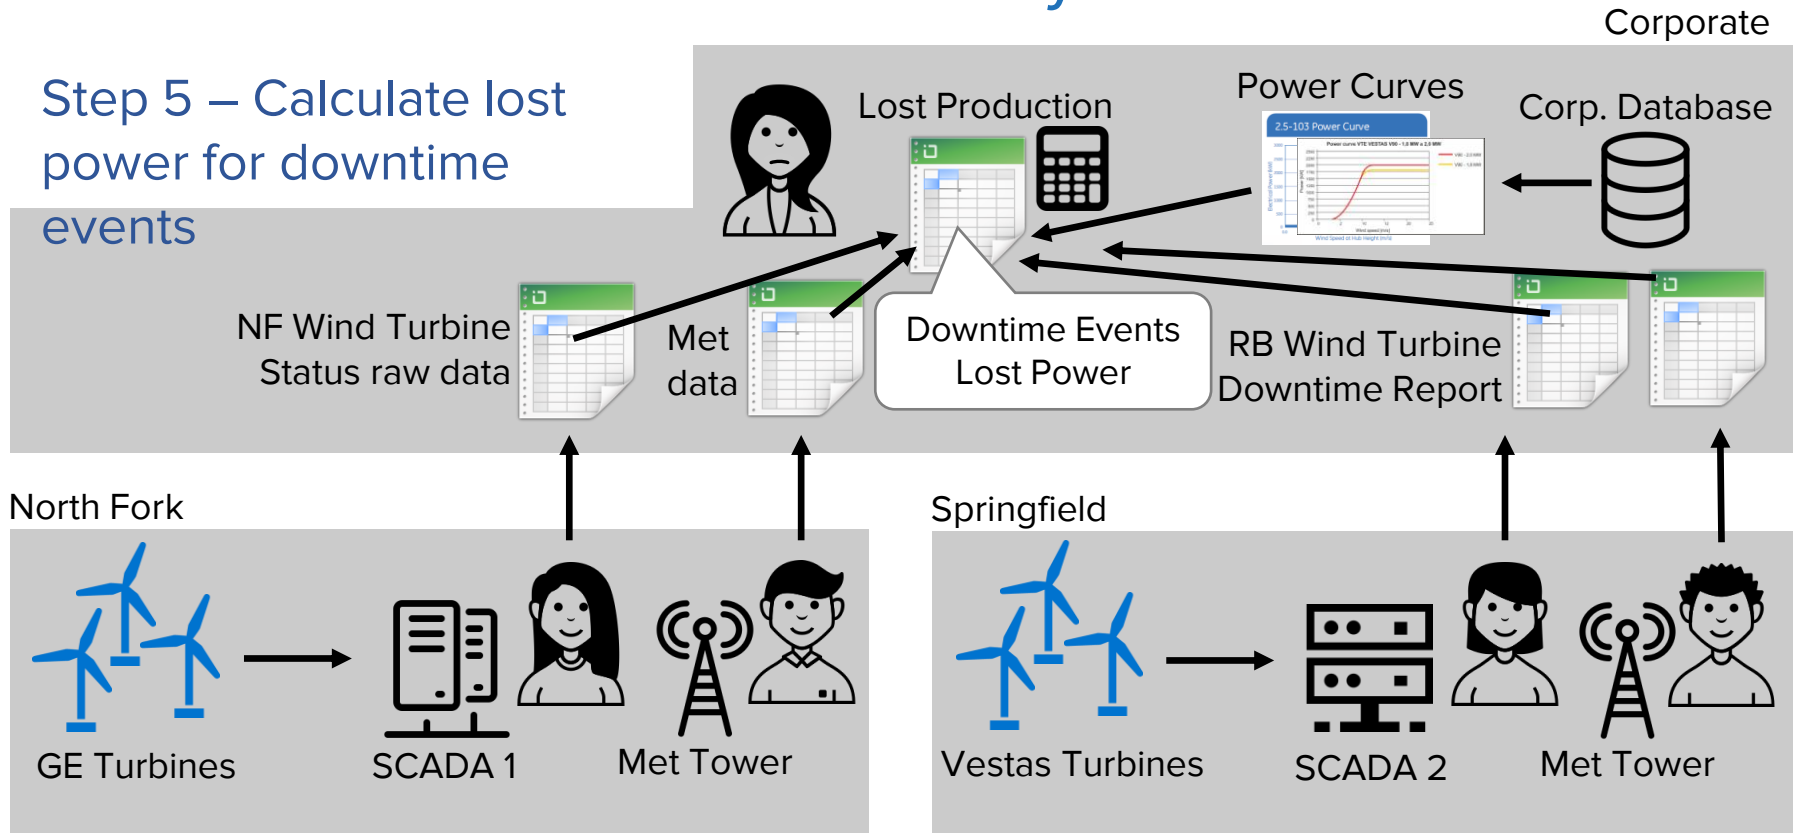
Corporate

Step 5 – Calculate lost power for downtime events

Lost Production

Power Curves

Corp. Database

2.5-103 Power Curve

NF Wind Turbine Status raw data

Met data

Downtime Events Lost Power

RB Wind Turbine Downtime Report

North Fork

Springfield

GE Turbines

SCADA 1

Met Tower

Vestas Turbines

SCADA 2

Met Tower